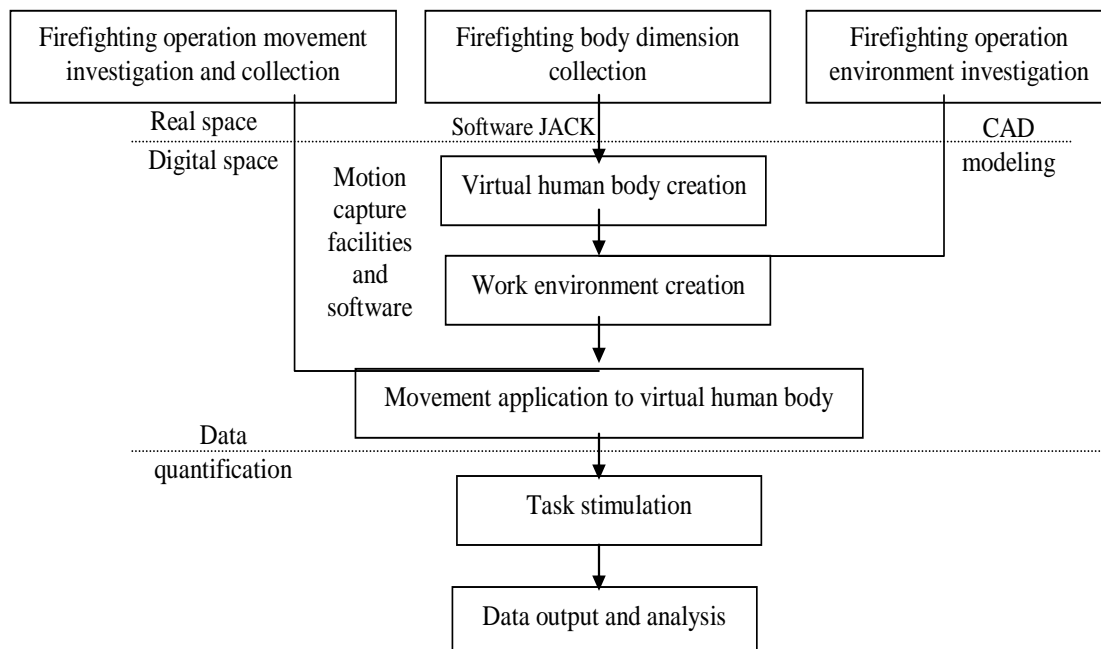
Firefighting operation movement investigation and collection

Firefighting body dimension collection

Firefighting operation environment investigation

Real space

Software JACK

CAD modeling

Digital space

Motion capture facilities and software

Virtual human body creation

Work environment creation

Movement application to virtual human body

Data quantification

Task stimulation

Data output and analysis